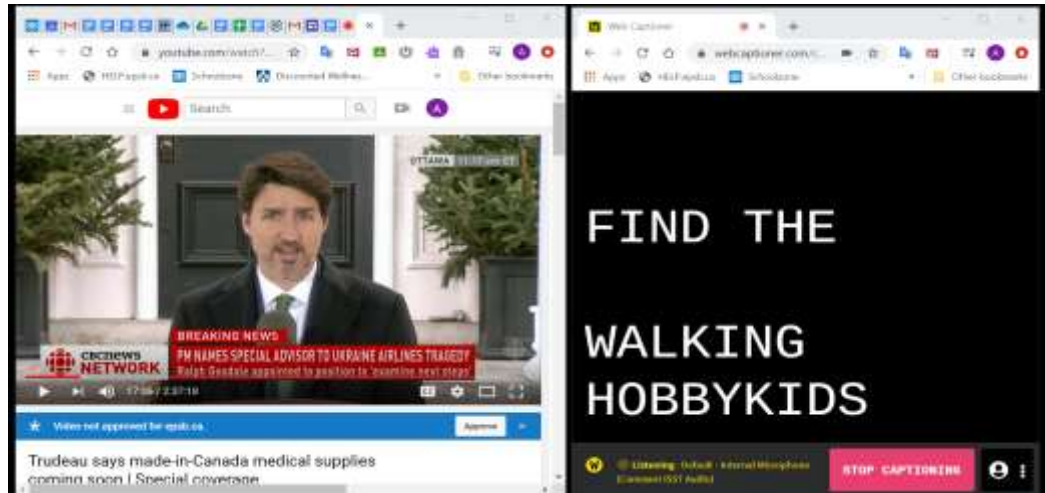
youtube.com/watch?...

Apps HDSB.ca Schoolzone Discounted Wellness... Other bookmarks

Search

OTTAWA

BREAKING NEWS
PM NAMES SPECIAL ADVISOR TO UKRAINE AIRLINES TRAGEDY
Ralph Goodale appointed to position to 'examine next steps'

cbcnews NETWORK

17:06 / 2:37:18

Video not approved for epsb.ca

Approve

Trudeau says made-in-Canada medical supplies coming soon | Special coverage

Web Captioner

webcaptioner.com/c...

Apps HDSB.ca Schoolzone Other bookmarks

FIND THE

WALKING HOBBYKIDS

Listening Default - Internal Microphone

STOP CAPTIONING